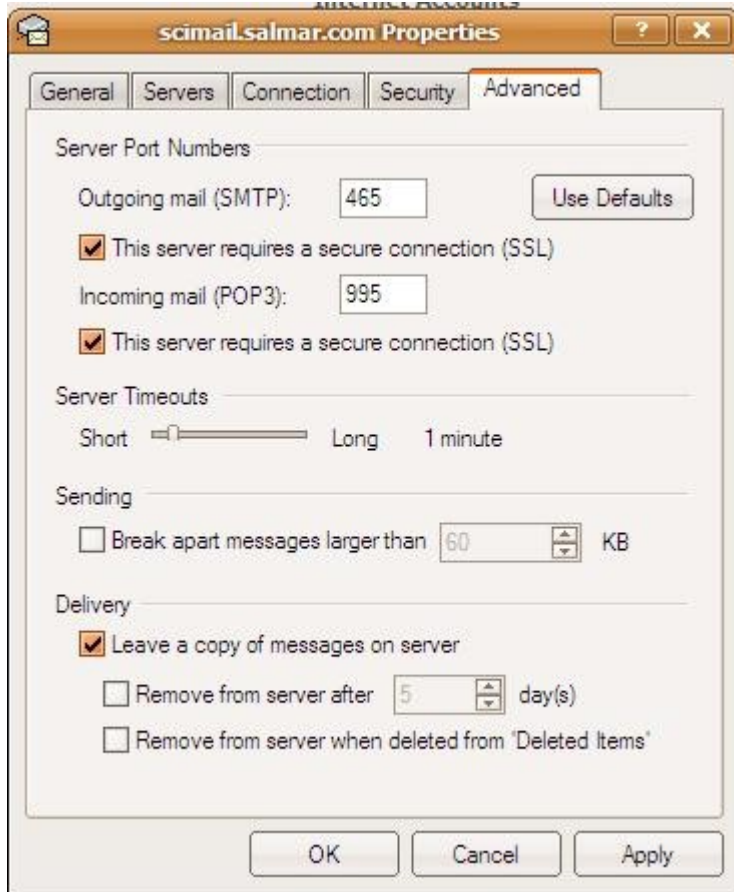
Internet Accounts

scimail.salmar.com Properties

?

X

General | Servers | Connection | Security | Advanced

Server Port Numbers

Outgoing mail (SMTP): 465

Use Defaults

This server requires a secure connection (SSL)

Incoming mail (POP3): 995

This server requires a secure connection (SSL)

Server Timeouts

Short Long 1 minute

Sending

Break apart messages larger than 60 KB

Delivery

Leave a copy of messages on server

Remove from server after 5 day(s)

Remove from server when deleted from 'Deleted Items'

OK

Cancel

Apply